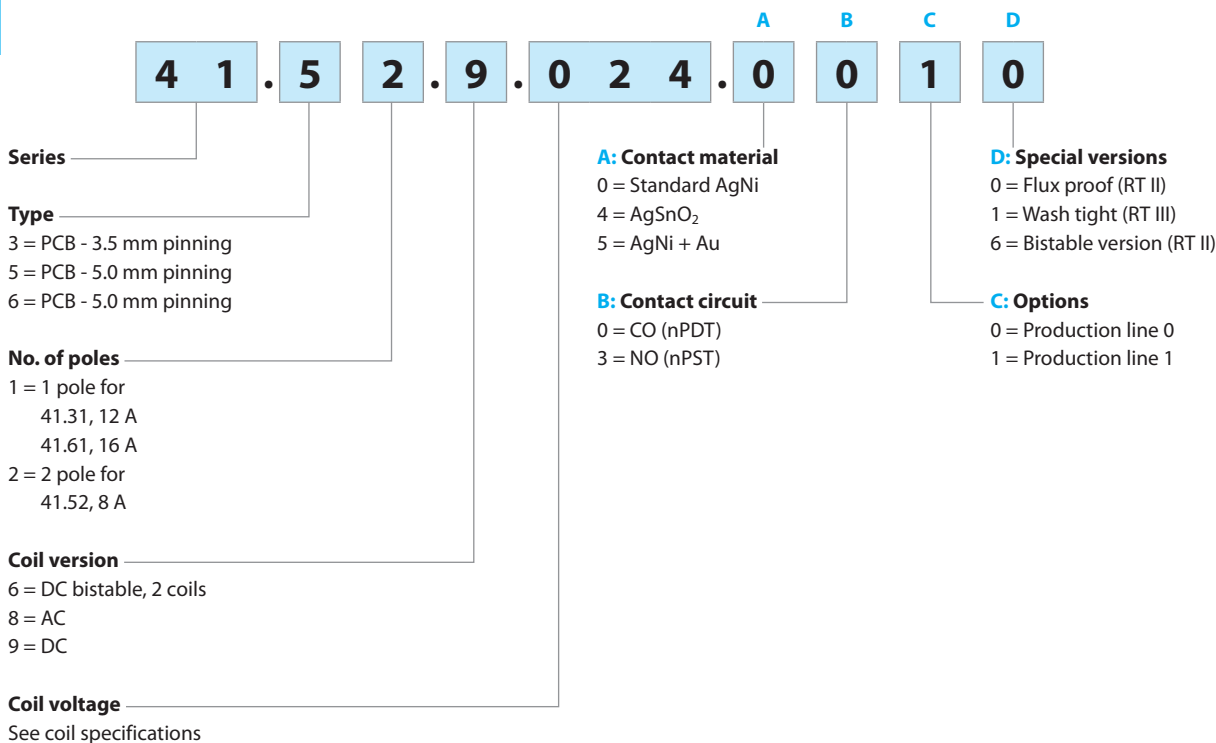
A B C D

4 1 . 5 2 . 9 . 0 2 4 . 0 0 1 0

Series

Type
3 = PCB - 3.5 mm pinning
5 = PCB - 5.0 mm pinning
6 = PCB - 5.0 mm pinning

No. of poles
1 = 1 pole for
41.31, 12 A
41.61, 16 A
2 = 2 pole for
41.52, 8 A

Coil version
6 = DC bistable, 2 coils
8 = AC
9 = DC

Coil voltage
See coil specifications

A: Contact material
0 = Standard AgNi
4 = $AgSnO_2$
5 = AgNi + Au

B: Contact circuit
0 = CO (nPDT)
3 = NO (nPST)

D: Special versions
0 = Flux proof (RT II)
1 = Wash tight (RT III)
6 = Bistable version (RT II)

C: Options
0 = Production line 0
1 = Production line 1